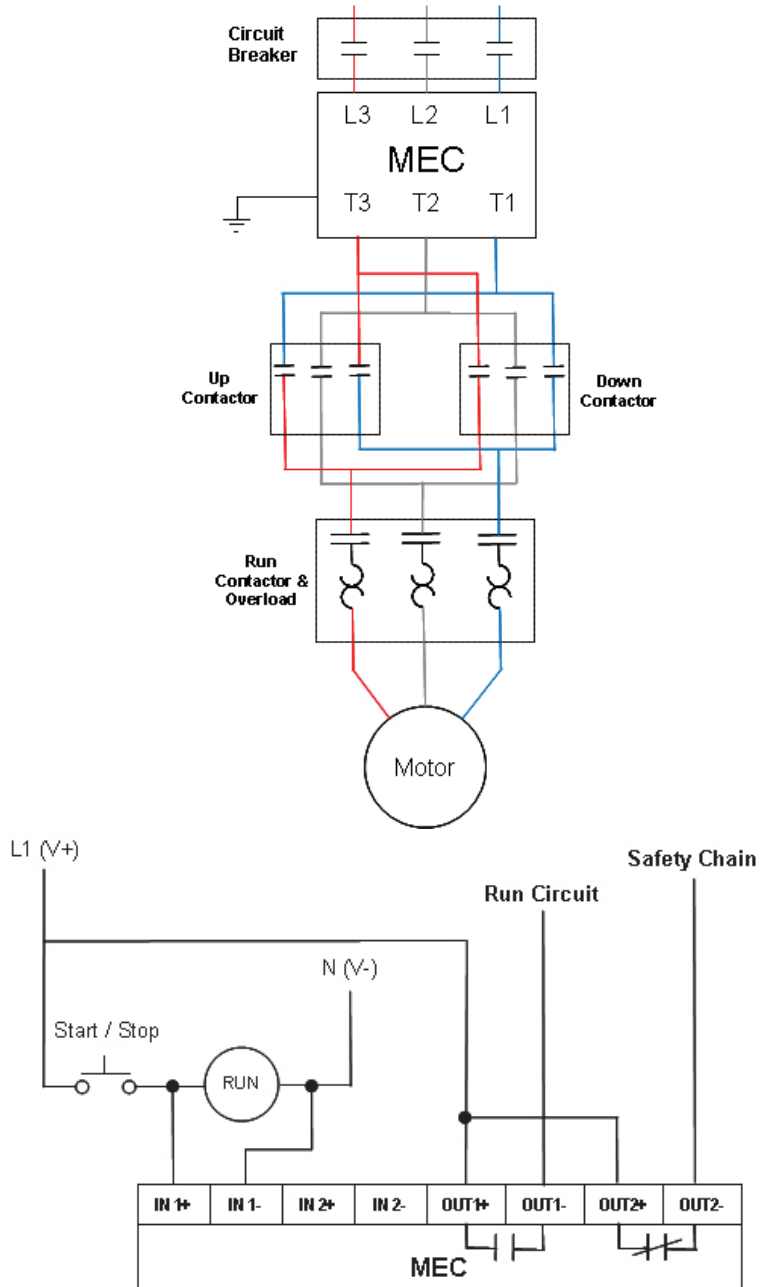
Circuit Breaker

L3 L2 L1

MEC

T3 T2 T1

Up Contactor

Down Contactor

Run Contactor & Overload

Motor

L1 (V+)

Safety Chain

Run Circuit

N (V-)

Start / Stop

RUN

| IN 1+ | IN 1- | IN 2+ | IN 2- | OUT1+ | OUT1- | OUT2+ | OUT2- |
|---|---|---|---|---|---|---|---|

MEC